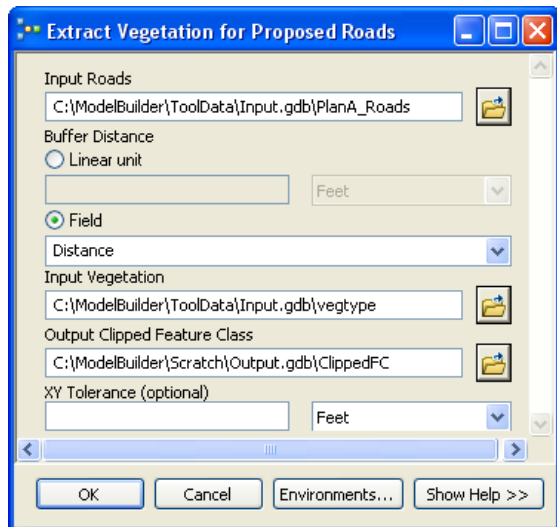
Extract Vegetation for Proposed Roads

Input Roads
C:\ModelBuilder\ToolData\Input.gdb\PlanA_Roads
Buffer Distance
Linear unit
Feet
Field
Distance
Input Vegetation
C:\ModelBuilder\ToolData\Input.gdb\vegtype
Output Clipped Feature Class
C:\ModelBuilder\Scratch\Output.gdb\ClippedFC
XY Tolerance (optional)
Feet

OK Cancel Environments... Show Help >>